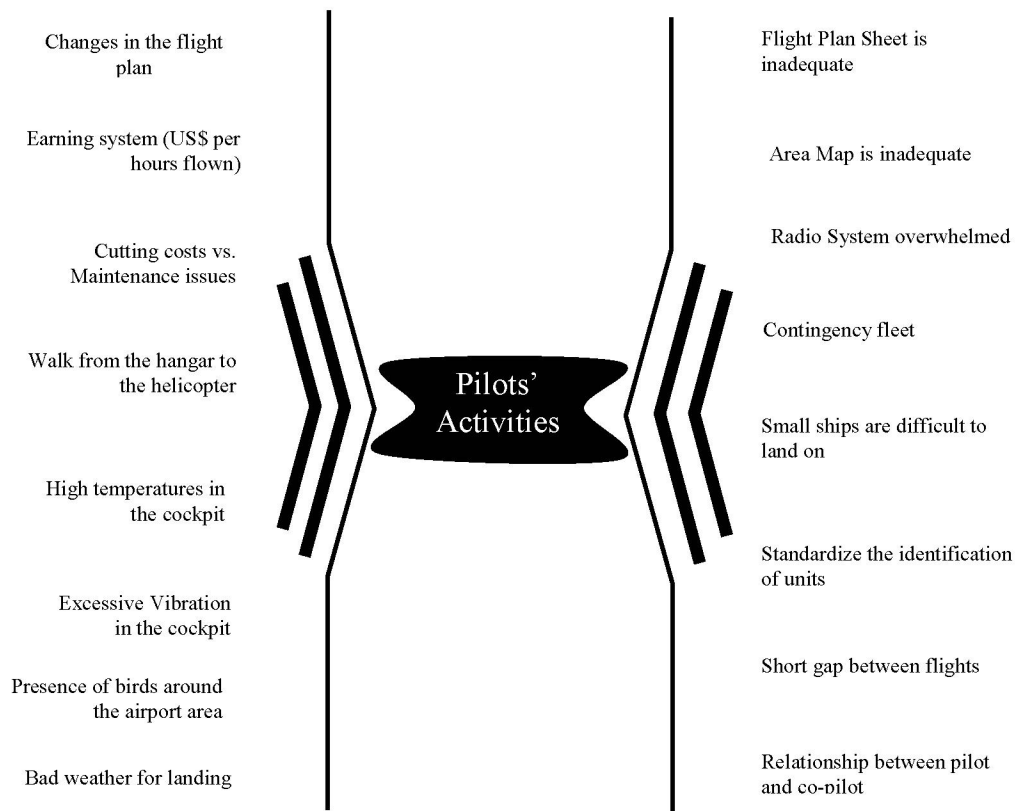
Changes in the flight plan

Earning system (US$ per hours flown)

Cutting costs vs. Maintenance issues

Walk from the hangar to the helicopter

High temperatures in the cockpit

Excessive Vibration in the cockpit

Presence of birds around the airport area

Bad weather for landing

Pilots' Activities

Flight Plan Sheet is inadequate

Area Map is inadequate

Radio System overwhelmed

Contingency fleet

Small ships are difficult to land on

Standardize the identification of units

Short gap between flights

Relationship between pilot and co-pilot